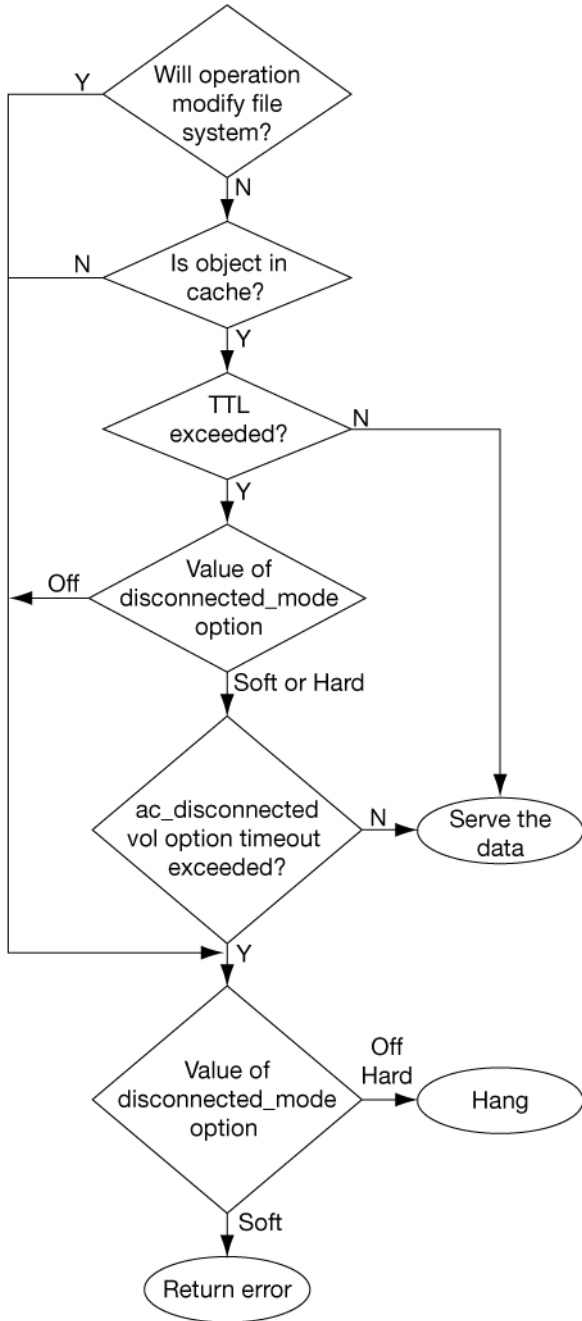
Y

Will operation modify file system?

N

N

Is object in cache?

Y

TTL exceeded?

N

Y

Off

Value of disconnected_mode option

Soft or Hard

ac_disconnected vol option timeout exceeded?

N

Serve the data

Y

Value of disconnected_mode option

Off
Hard

Hang

Soft

Return error